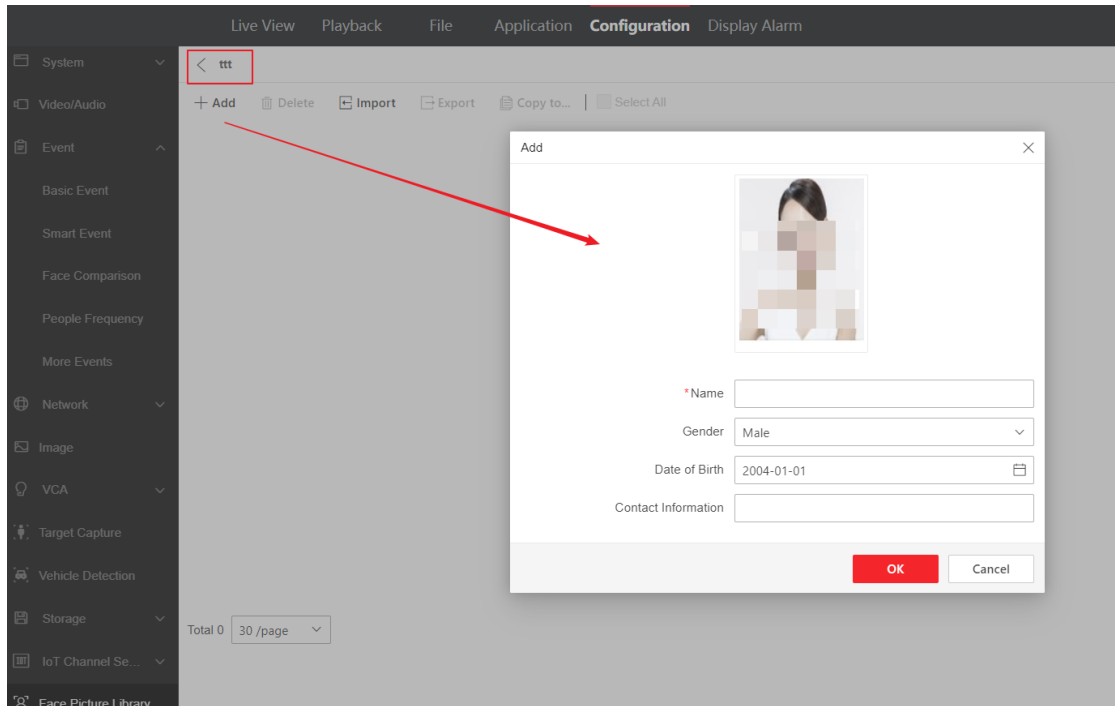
Live View Playback File Application Configuration Display Alarm

System
Video/Audio
Event
Basic Event
Smart Event
Face Comparison
People Frequency
More Events
Network
Image
VCA
Target Capture
Vehicle Detection
Storage
IoT Channel Se...
Face Picture Library

ttt

+ Add Delete Import Export Copy to... Select All

Add

*Name
Gender Male
Date of Birth 2004-01-01
Contact Information

OK Cancel

Total 0 30 /page